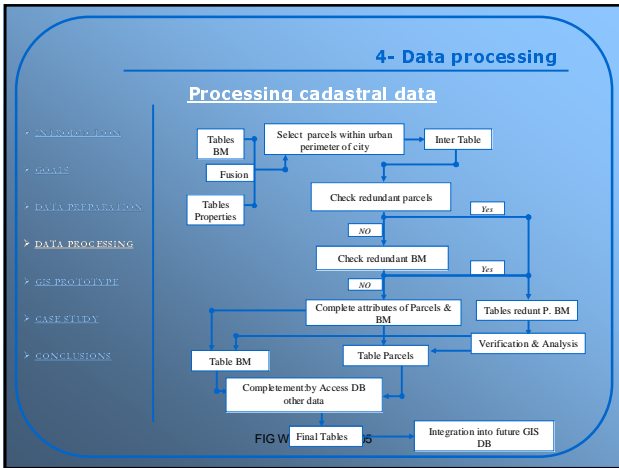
4- Data processing

Processing cadastral data

➢ INTRODUCTION
➢ GOALS
➢ DATA PREPARATION
➢ DATA PROCESSING
➢ GIS PROTOTYPE
➢ CASE STUDY
➢ CONCLUSIONS

Tables BM

Select parcels within urban perimeter of city

Inter Table

Fusion

Tables Properties

Check redundant parcels

Yes

NO

Check redundant BM

Yes

NO

Complete attributes of Parcels & BM

Tables redunt P. BM

Verification & Analysis

Table BM

Table Parcels

Completement by Access DB other data

FIG W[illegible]5

Final Tables

Integration into future GIS DB